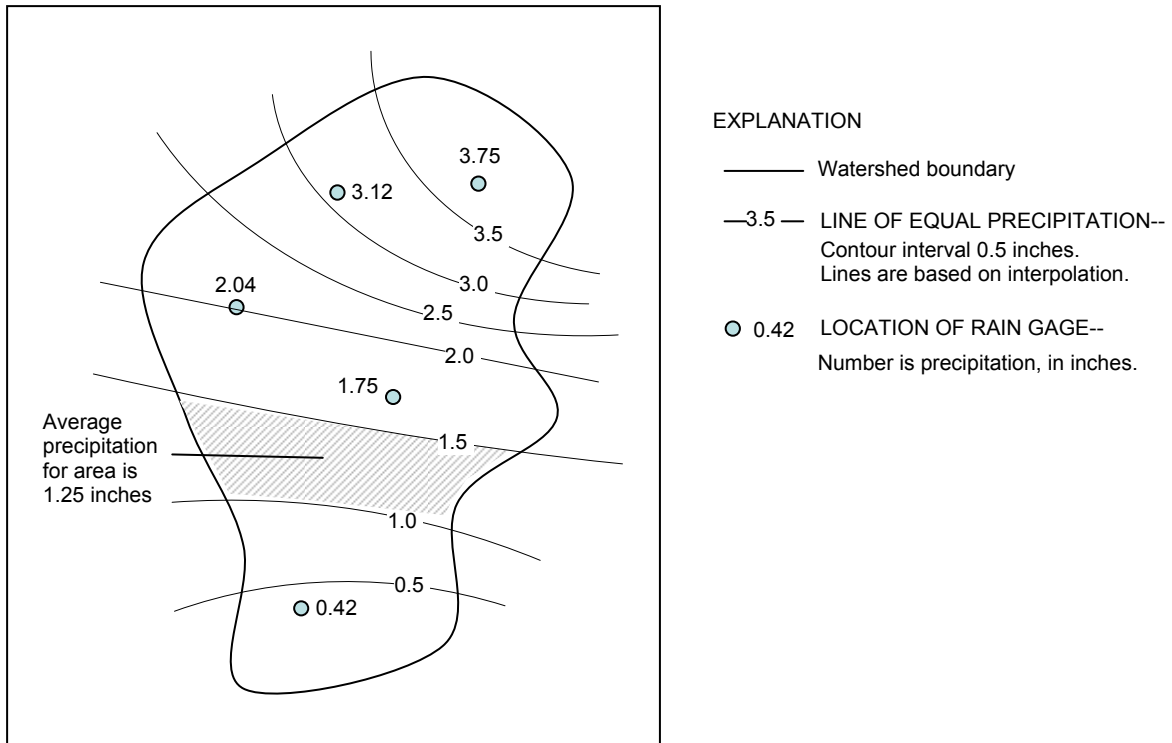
3.75

3.12

3.5

3.0

2.04

2.5

2.0

1.75

Average precipitation for area is 1.25 inches

1.5

1.0

0.5

0.42

EXPLANATION

Watershed boundary

3.5 LINE OF EQUAL PRECIPITATION-- Contour interval 0.5 inches. Lines are based on interpolation.

0.42 LOCATION OF RAIN GAGE-- Number is precipitation, in inches.